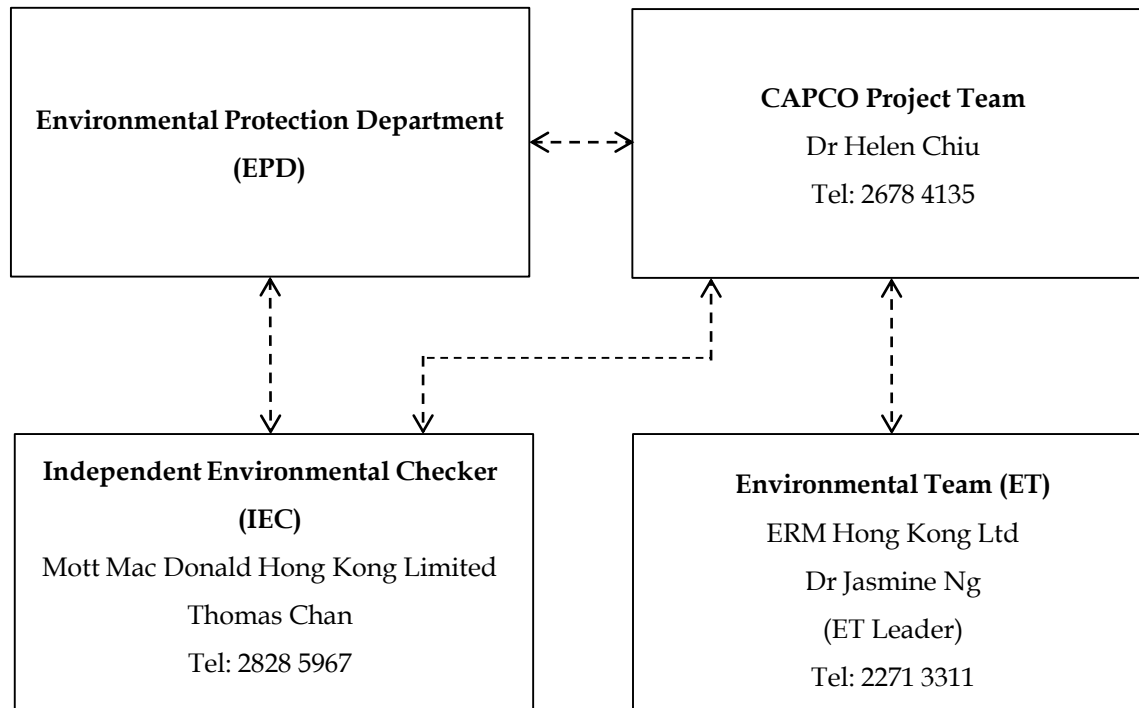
Environmental Protection Department
(EPD)

CAPCO Project Team
Dr Helen Chiu
Tel: 2678 4135

Independent Environmental Checker
(IEC)
Mott Mac Donald Hong Kong Limited
Thomas Chan
Tel: 2828 5967

Environmental Team (ET)
ERM Hong Kong Ltd
Dr Jasmine Ng
(ET Leader)
Tel: 2271 3311